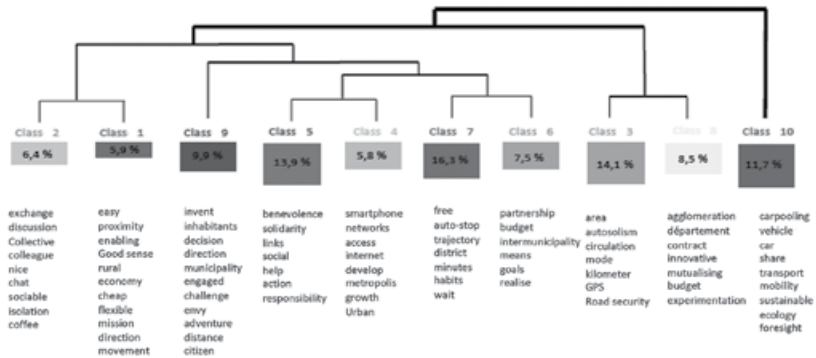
Class 2
6,4 %
exchange
discussion
Collective
colleague
nice
chat
sociable
isolation
coffee

Class 1
5,9 %
easy
proximity
enabling
Good sense
rural
economy
cheap
flexible
mission
direction
movement

Class 9
9,9 %
invent
inhabitants
decision
direction
municipality
engaged
challenge
envy
adventure
distance
citizen

Class 5
13,9 %
benevolence
solidarity
links
social
help
action
responsibility

Class 4
5,8 %
smartphone
networks
access
internet
develop
metropolis
growth
Urban

Class 7
16,3 %
free
auto-stop
trajectory
district
minutes
habits
wait

Class 6
7,5 %
partnership
budget
intermunicipality
means
goals
realise

Class 3
14,1 %
area
autosolism
circulation
mode
kilometer
GPS
Road security

Class 8
8,5 %
agglomeration
département
contract
innovative
mutualising
budget
experimentation

Class 10
11,7 %
carpooling
vehicle
car
share
transport
mobility
sustainable
ecology
foresight